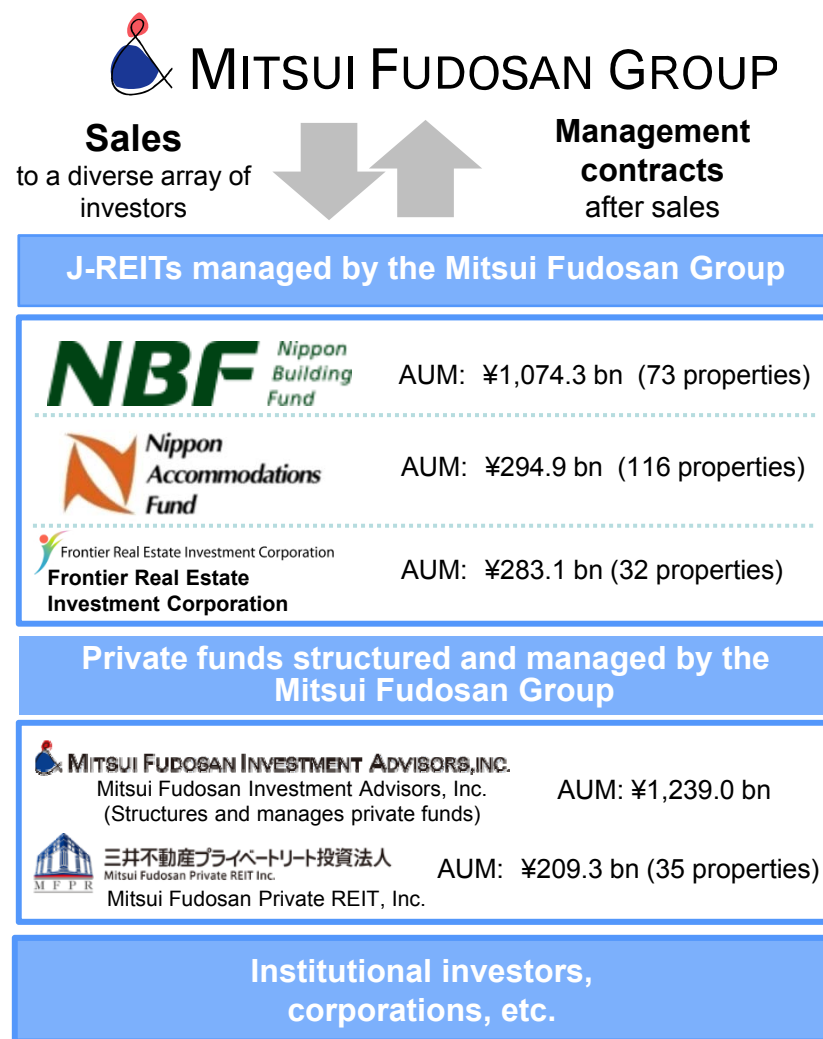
MITSUI FUDOSAN GROUP

Sales
to a diverse array of investors

Management contracts
after sales

J-REITs managed by the Mitsui Fudosan Group

NBF Nippon Building Fund
AUM: ¥1,074.3 bn (73 properties)

Nippon Accommodations Fund
AUM: ¥294.9 bn (116 properties)

Frontier Real Estate Investment Corporation
Frontier Real Estate Investment Corporation
AUM: ¥283.1 bn (32 properties)

Private funds structured and managed by the Mitsui Fudosan Group

MITSUI FUDOSAN INVESTMENT ADVISORS,INC.
Mitsui Fudosan Investment Advisors, Inc.
(Structures and manages private funds)
AUM: ¥1,239.0 bn

MFPR
三井不動産プライベートリート投資法人
Mitsui Fudosan Private REIT Inc.
Mitsui Fudosan Private REIT, Inc.
AUM: ¥209.3 bn (35 properties)

Institutional investors, corporations, etc.